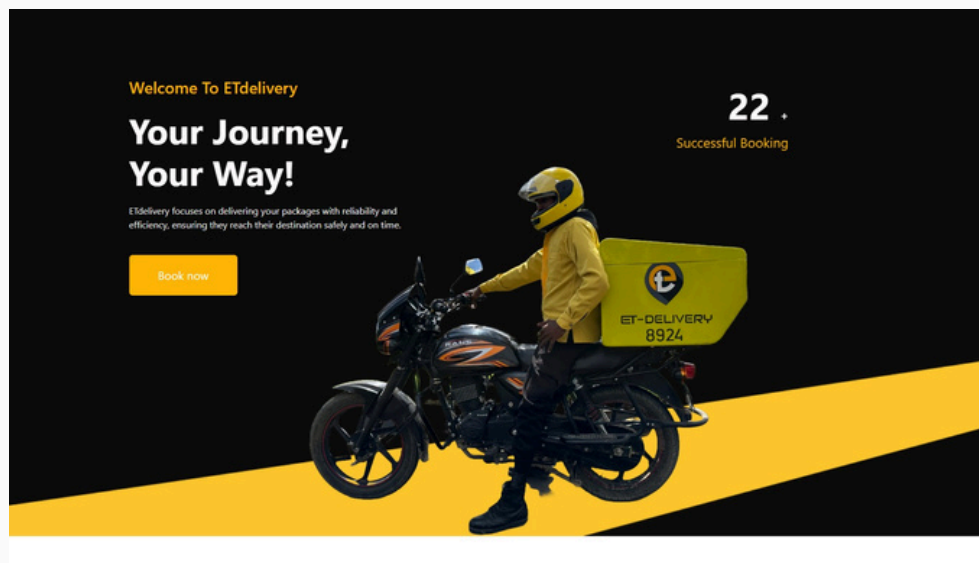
Welcome To ETdelivery

Your Journey, Your Way!

ETdelivery focuses on delivering your packages with reliability and efficiency, ensuring they reach their destination safely and on time.

Book now

22 +

Successful Booking

ET-DELIVERY
8924